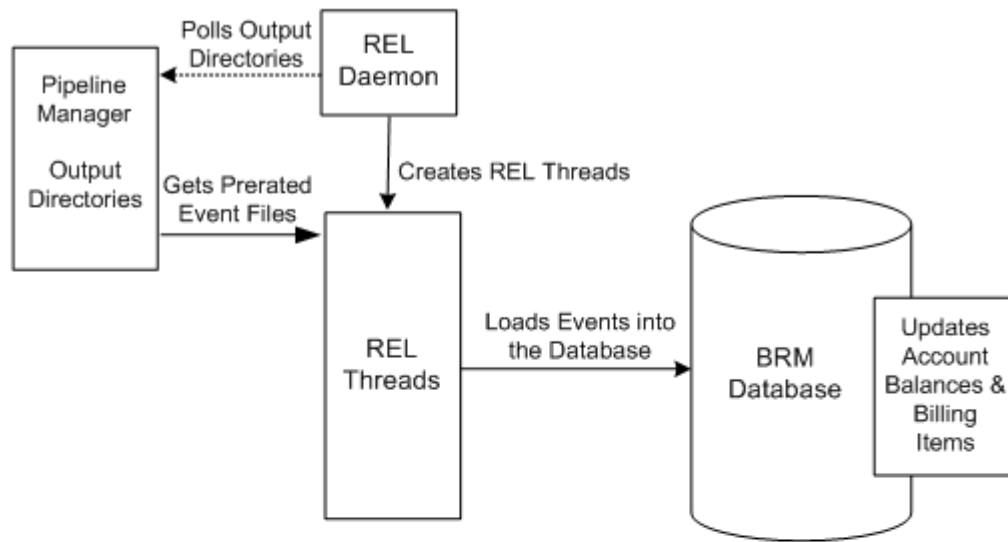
REL Daemon

Polls Output Directories

Pipeline Manager

Output Directories

Creates REL Threads

Gets Prerated Event Files

REL Threads

Loads Events into the Database

BRM Database

Updates Account Balances & Billing Items